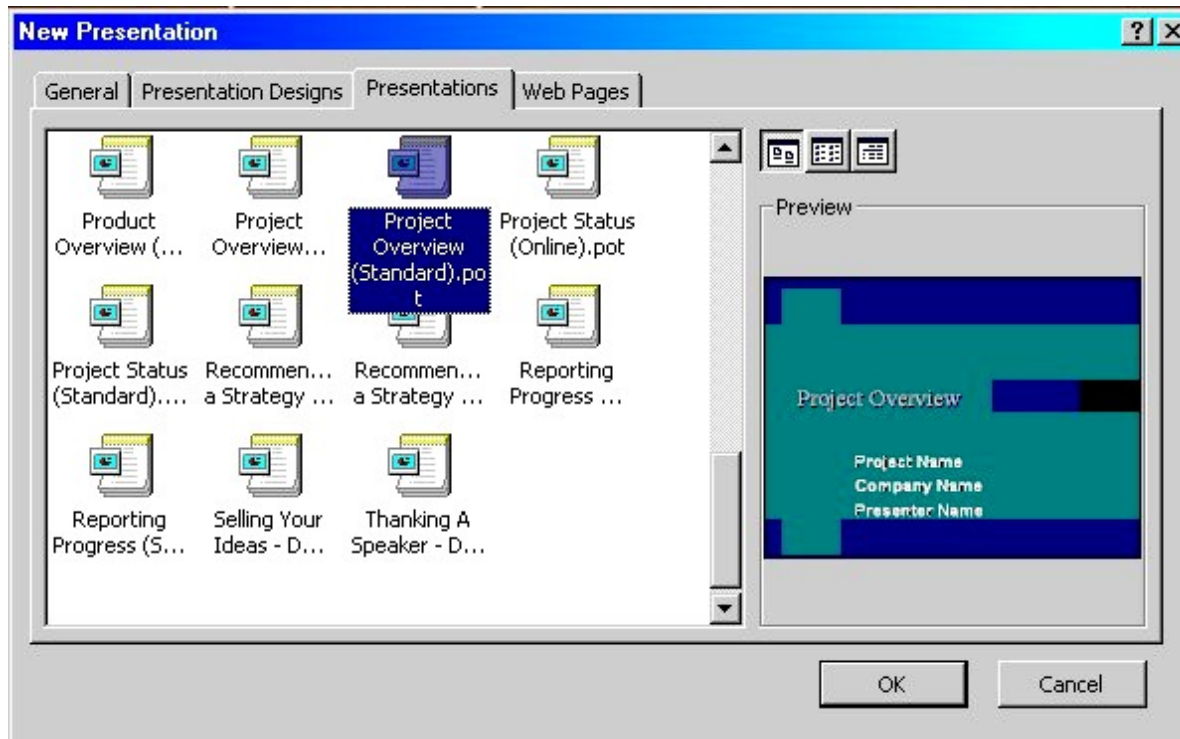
New Presentation

?

General | Presentation Designs | Presentations | Web Pages

Product Overview (...

Project Overview...

Project Overview (Standard).pot

Project Status (Online).pot

Project Status (Standard)....

Recommen... a Strategy ...

Recommen... a Strategy ...

Reporting Progress ...

Reporting Progress (S...

Selling Your Ideas - D...

Thanking A Speaker - D...

Preview

Project Overview

Project Name
Company Name
Presenter Name

OK

Cancel